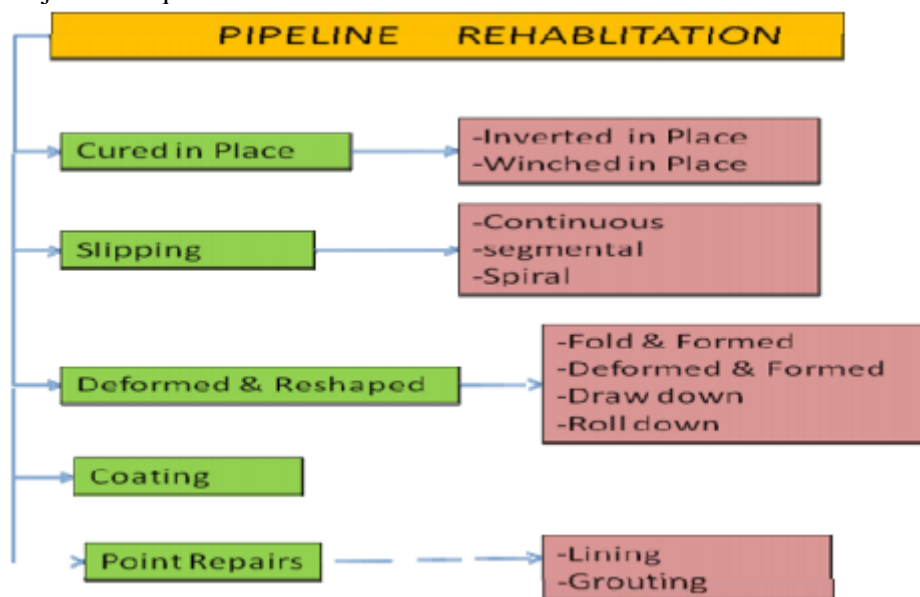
PIPELINE REHABLITATION

Cured in Place

-Inverted in Place
-Winched in Place

Slipping

-Continuous
-segmental
-Spiral

Deformed & Reshaped

-Fold & Formed
-Deformed & Formed
-Draw down
-Roll down

Coating

Point Repairs

-Lining
-Grouting